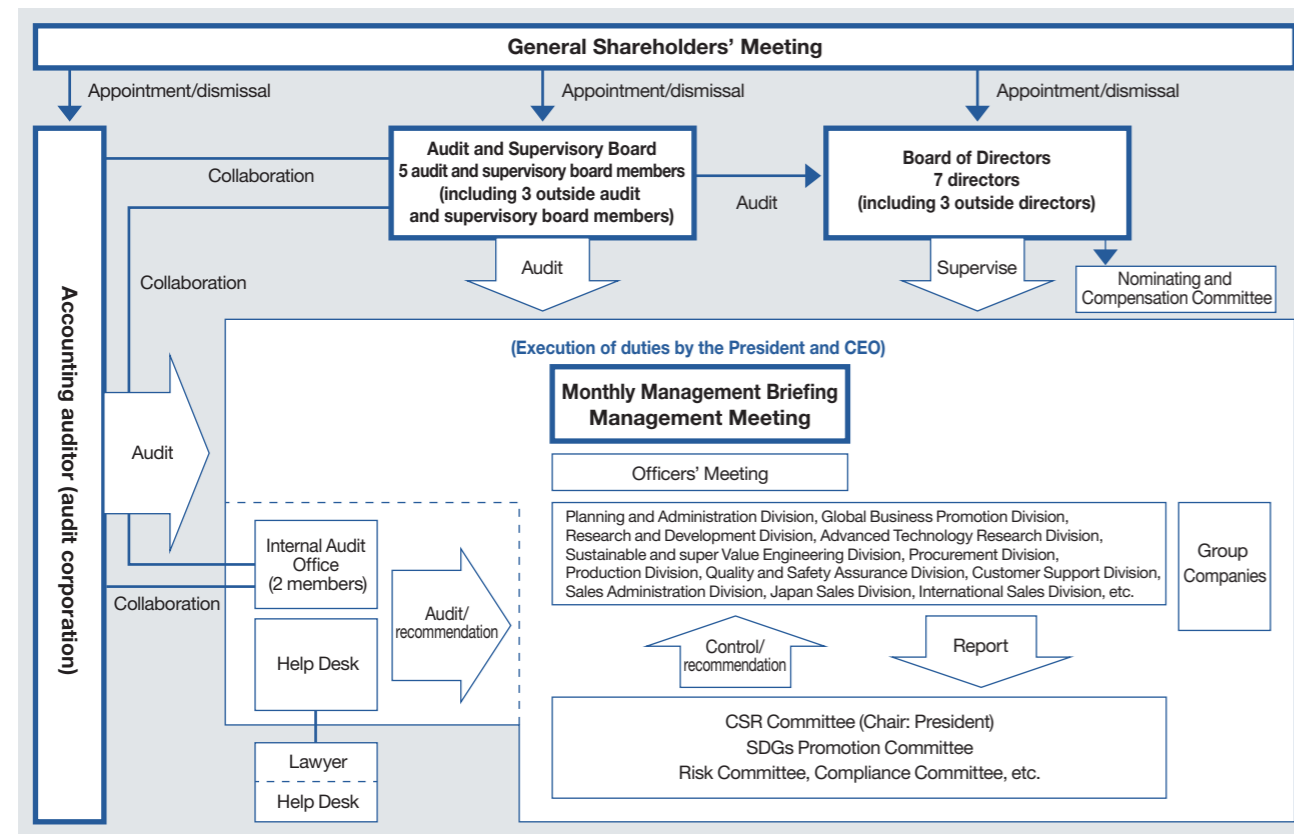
General Shareholders' Meeting

Appointment/dismissal

Appointment/dismissal

Appointment/dismissal

Accounting auditor (audit corporation)

Collaboration

Audit and Supervisory Board
5 audit and supervisory board members
(including 3 outside audit and supervisory board members)

Audit

Board of Directors
7 directors
(including 3 outside directors)

Collaboration

Audit

Supervise

Nominating and Compensation Committee

(Execution of duties by the President and CEO)

Monthly Management Briefing
Management Meeting

Audit

Officers' Meeting

Planning and Administration Division, Global Business Promotion Division, Research and Development Division, Advanced Technology Research Division, Sustainable and super Value Engineering Division, Procurement Division, Production Division, Quality and Safety Assurance Division, Customer Support Division, Sales Administration Division, Japan Sales Division, International Sales Division, etc.

Group Companies

Internal Audit Office
(2 members)

Collaboration

Audit/
recommendation

Control/
recommendation

Report

Help Desk

CSR Committee (Chair: President)
SDGs Promotion Committee
Risk Committee, Compliance Committee, etc.

Lawyer

Help Desk